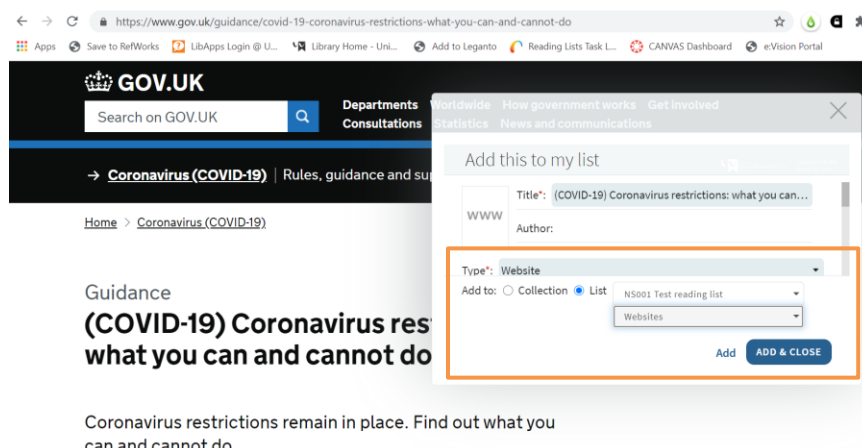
https://www.gov.uk/guidance/covid-19-coronavirus-restrictions-what-you-can-and-cannot-do

Apps Save to RefWorks LibApps Login @ U... Library Home - Uni... Add to Leganto Reading Lists Task L... CANVAS Dashboard e:Vision Portal

GOV.UK

Search on GOV.UK

Departments Worldwide How government works Get involved
Consultations Statistics News and communications

→ Coronavirus (COVID-19) | Rules, guidance and su

Home > Coronavirus (COVID-19)

Guidance

(COVID-19) Coronavirus res what you can and cannot do

Coronavirus restrictions remain in place. Find out what you can and cannot do

Add this to my list

WWW

Title*: (COVID-19) Coronavirus restrictions: what you can...

Author:

Type*: Website

Add to: ○ Collection ● List NS001 Test reading list

Websites

Add ADD & CLOSE